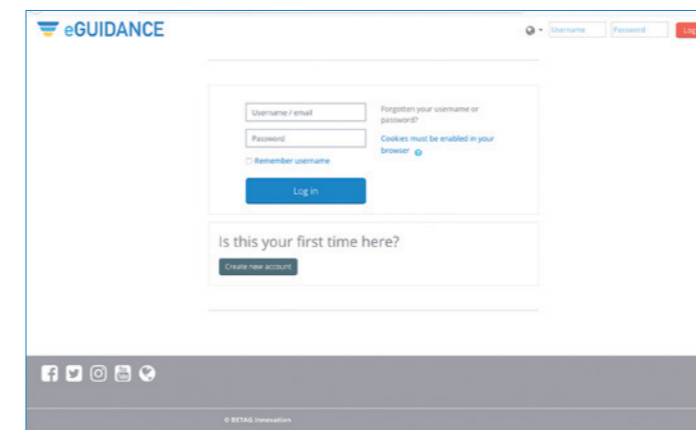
eGUIDANCE

Username Password Log

Username / email

Password

Remember username

Log in

Forgotten your username or password?

Cookies must be enabled in your browser

Is this your first time here?

Create new account

© BETAG Innovation